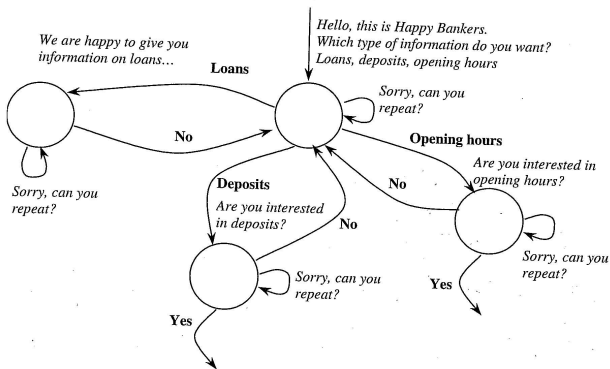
Hello, this is Happy Bankers.
Which type of information do you want?
Loans, deposits, opening hours

We are happy to give you information on loans...

Loans

No

Sorry, can you repeat?

Sorry, can you repeat?

Opening hours

Are you interested in opening hours?

No

Deposits

Are you interested in deposits?

No

Sorry, can you repeat?

Sorry, can you repeat?

Yes

Yes